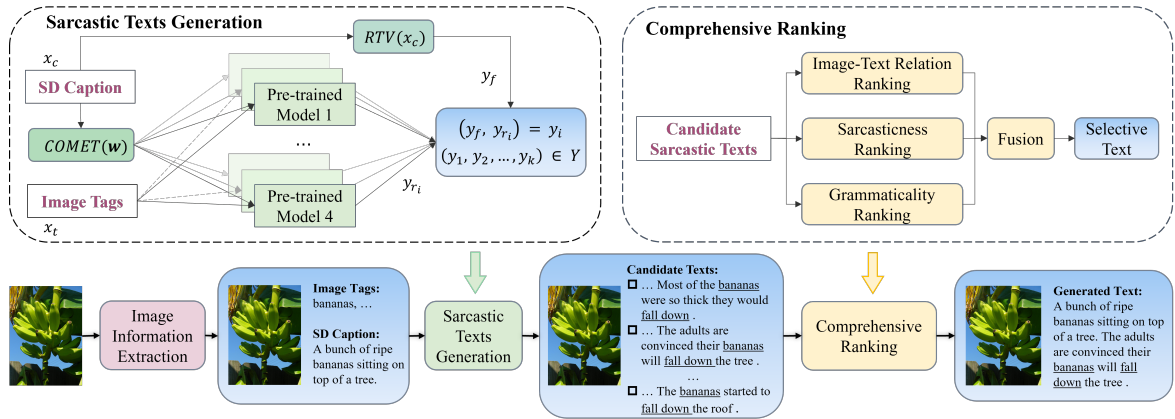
Sarcastic Texts Generation

$x_c$

SD Caption

$COMET(\boldsymbol{w})$

Image Tags

$x_t$

$RTV(x_c)$

$y_f$

Pre-trained Model 1

...

Pre-trained Model 4

$y_{r_i}$

$(y_f, y_{r_i}) = y_i$
$(y_1, y_2, \dots, y_k) \in Y$

Comprehensive Ranking

Candidate Sarcastic Texts

Image-Text Relation Ranking

Sarcasticness Ranking

Grammaticality Ranking

Fusion

Selective Text

Image Information Extraction

Image Tags:
bananas, ...

SD Caption:
A bunch of ripe bananas sitting on top of a tree.

Sarcastic Texts Generation

Candidate Texts:
... Most of the bananas were so thick they would fall down .
... The adults are convinced their bananas will fall down the tree .
...
... The bananas started to fall down the roof .

Comprehensive Ranking

Generated Text:
A bunch of ripe bananas sitting on top of a tree. The adults are convinced their bananas will fall down the tree .